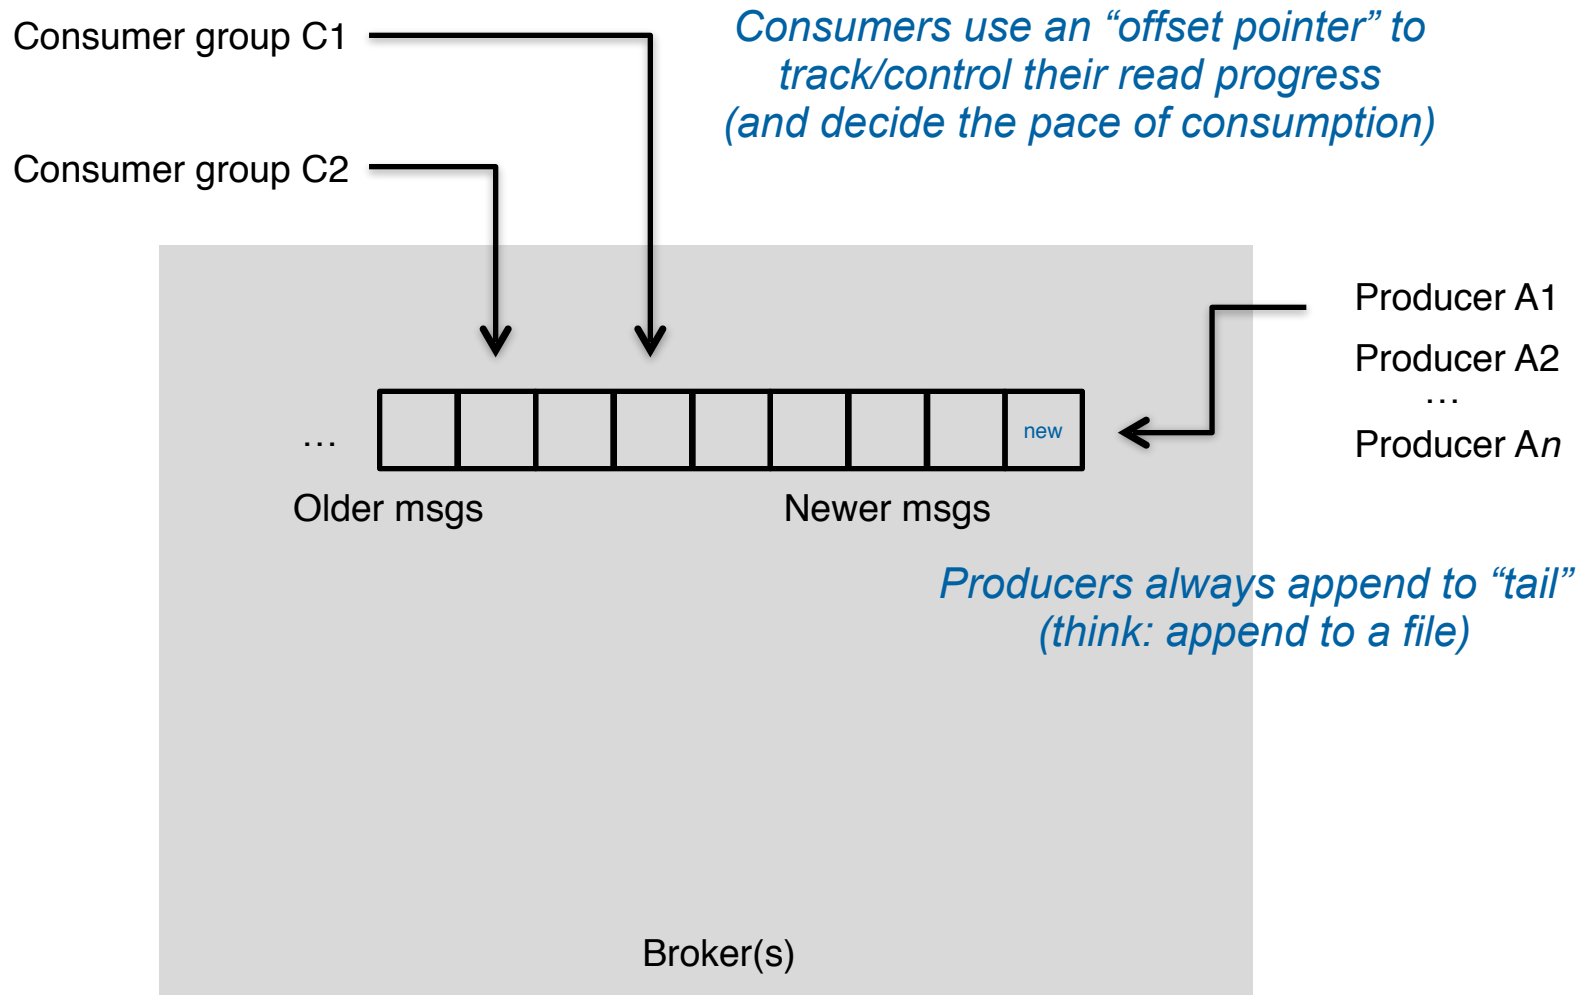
Consumer group C1

Consumer group C2

Consumers use an “offset pointer” to track/control their read progress (and decide the pace of consumption)

Producer A1

Producer A2

…

Producer A$n$

…

new

Older msgs

Newer msgs

Producers always append to “tail” (think: append to a file)

Broker(s)